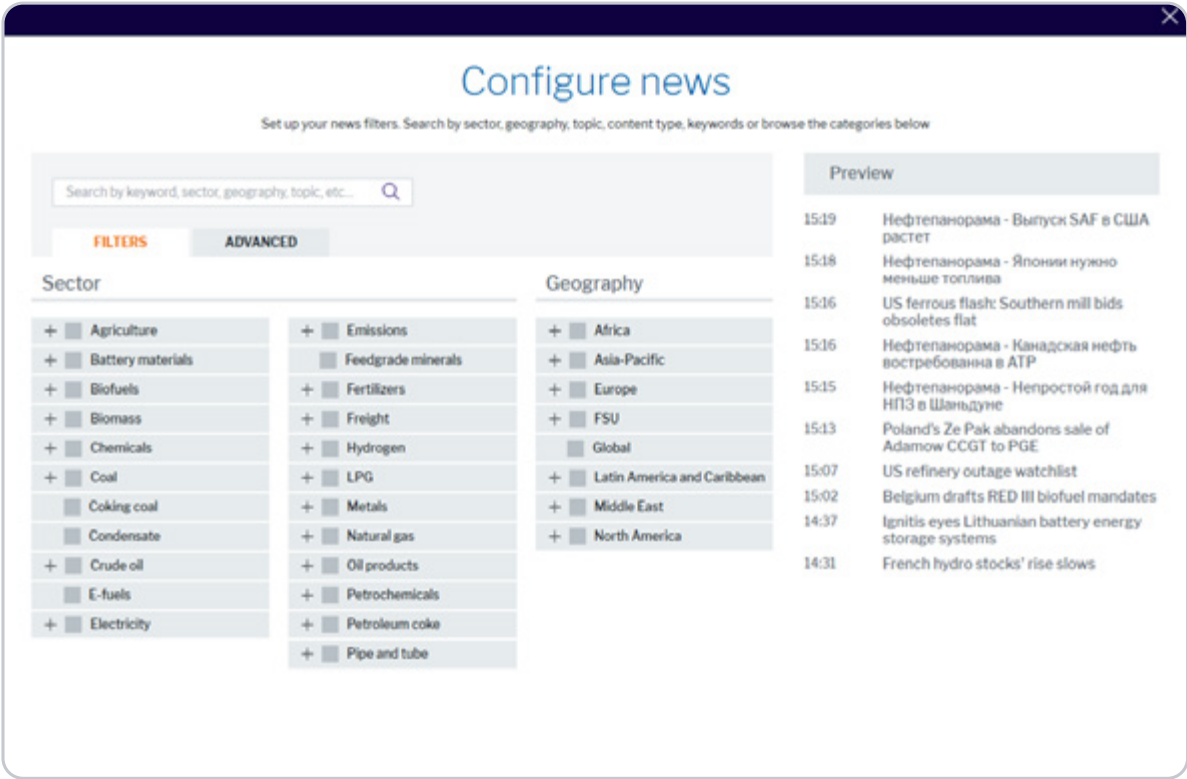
Configure news

Set up your news filters. Search by sector, geography, topic, content type, keywords or browse the categories below

Search by keyword, sector, geography, topic, etc...

FILTERS
ADVANCED

Sector

+ Agriculture
+ Battery materials
+ Biofuels
+ Biomass
+ Chemicals
+ Coal
Coking coal
Condensate
+ Crude oil
E-fuels
+ Electricity

+ Emissions
Feedgrade minerals
+ Fertilizers
+ Freight
+ Hydrogen
+ LPG
+ Metals
+ Natural gas
+ Oil products
+ Petrochemicals
+ Petroleum coke
+ Pipe and tube

Geography

+ Africa
+ Asia-Pacific
+ Europe
+ FSU
Global
+ Latin America and Caribbean
+ Middle East
+ North America

Preview

15:19 Нефтепанорама - Выпуск SAF в США растет
15:18 Нефтепанорама - Японии нужно меньше топлива
15:16 US ferrous flash: Southern mill bids obsoletes flat
15:16 Нефтепанорама - Канадская нефть востребованна в АТР
15:15 Нефтепанорама - Непростой год для НПЗ в Шаньдуне
15:13 Poland's Ze Pak abandons sale of Adamow CCGT to PGE
15:07 US refinery outage watchlist
15:02 Belgium drafts RED III biofuel mandates
14:37 Ignitis eyes Lithuanian battery energy storage systems
14:31 French hydro stocks' rise slows